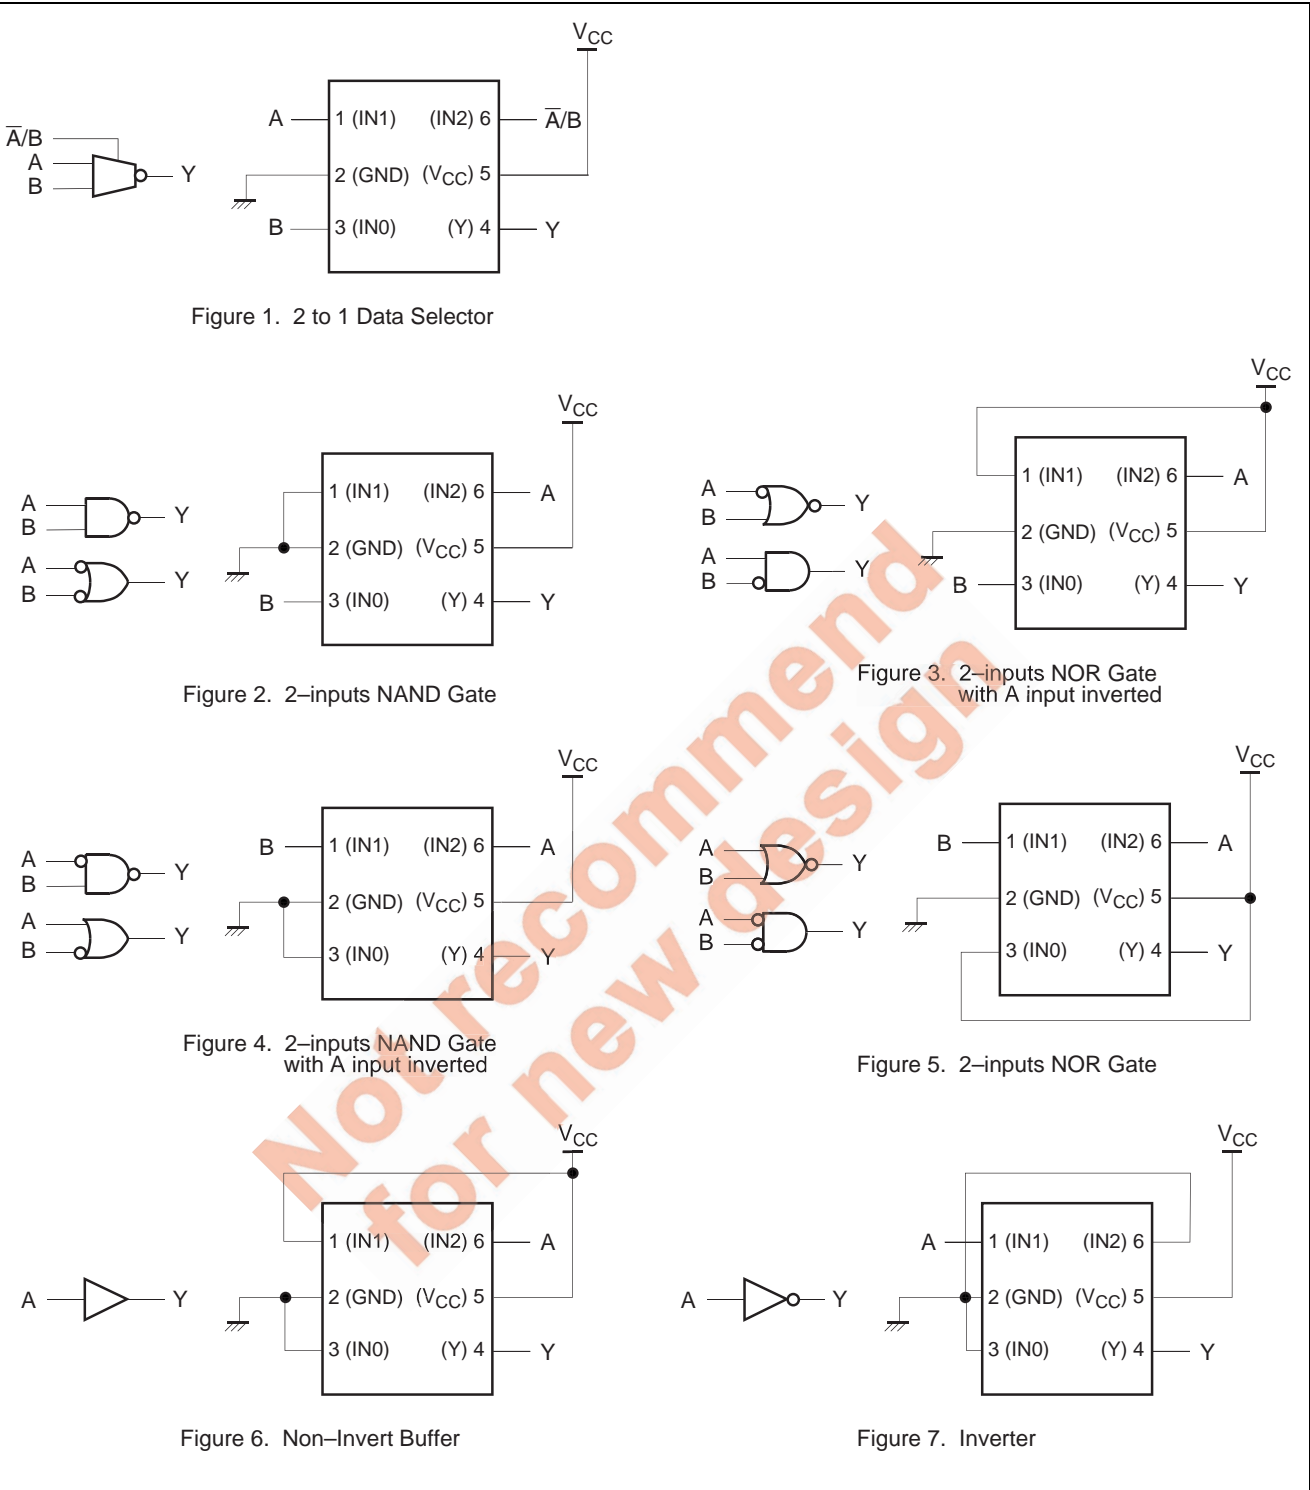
$V_{CC}$

$\overline{A}$/B
A
B
Y

A 1 (IN1) (IN2) 6 $\overline{A}$/B
2 (GND) ($V_{CC}$) 5
B 3 (IN0) (Y) 4 Y

Figure 1. 2 to 1 Data Selector

$V_{CC}$

A
B
Y
A
B
Y

1 (IN1) (IN2) 6 A
2 (GND) ($V_{CC}$) 5
B 3 (IN0) (Y) 4 Y

Figure 2. 2–inputs NAND Gate

$V_{CC}$

A
B
Y
A
B
Y

1 (IN1) (IN2) 6 A
2 (GND) ($V_{CC}$) 5
B 3 (IN0) (Y) 4 Y

Figure 3. 2–inputs NOR Gate with A input inverted

$V_{CC}$

A
B
Y
A
B
Y

B 1 (IN1) (IN2) 6 A
2 (GND) ($V_{CC}$) 5
3 (IN0) (Y) 4 Y

Figure 4. 2–inputs NAND Gate with A input inverted

$V_{CC}$

A
B
Y
A
B
Y

B 1 (IN1) (IN2) 6 A
2 (GND) ($V_{CC}$) 5
3 (IN0) (Y) 4 Y

Figure 5. 2–inputs NOR Gate

$V_{CC}$

A
Y

1 (IN1) (IN2) 6 A
2 (GND) ($V_{CC}$) 5
3 (IN0) (Y) 4 Y

Figure 6. Non–Invert Buffer

$V_{CC}$

A
Y

A 1 (IN1) (IN2) 6
2 (GND) ($V_{CC}$) 5
3 (IN0) (Y) 4 Y

Figure 7. Inverter

Not recommend for new design